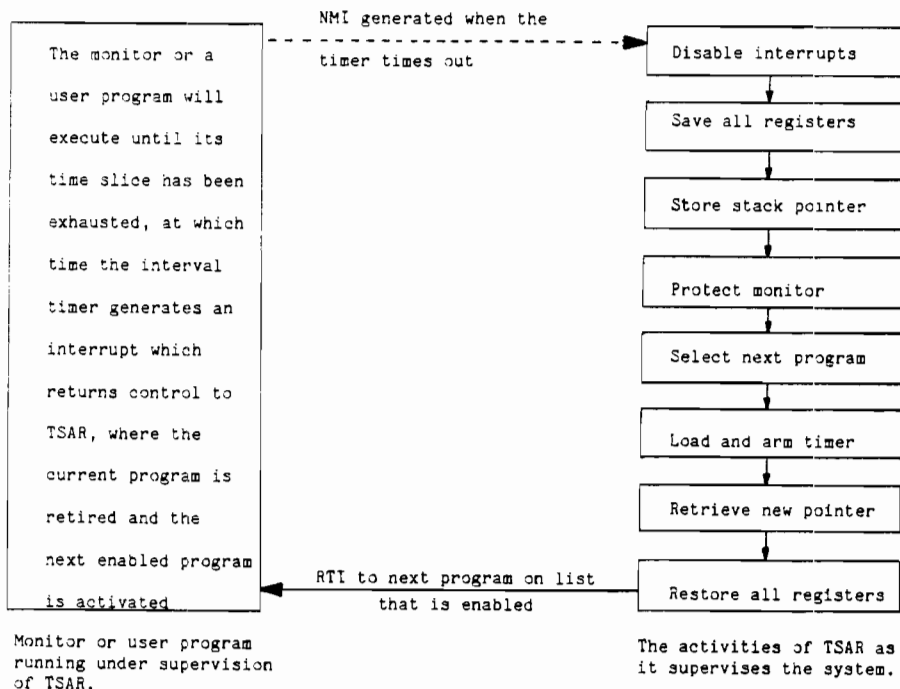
The monitor or a user program will execute until its time slice has been exhausted, at which time the interval timer generates an interrupt which returns control to TSAR, where the current program is retired and the next enabled program is activated

NMI generated when the timer times out

Disable interrupts

Save all registers

Store stack pointer

Protect monitor

Select next program

Load and arm timer

Retrieve new pointer

Restore all registers

RTI to next program on list that is enabled

Monitor or user program running under supervision of TSAR.

The activities of TSAR as it supervises the system.